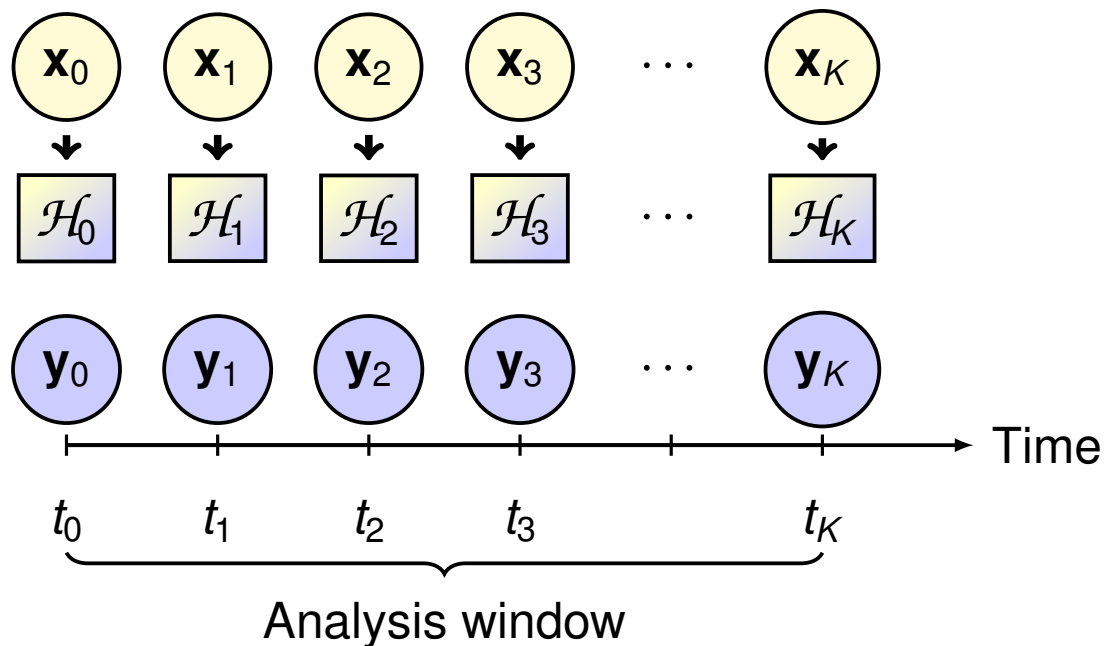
$\mathbf{x}_0$ $\mathbf{x}_1$ $\mathbf{x}_2$ $\mathbf{x}_3$ $\cdots$ $\mathbf{x}_K$

$\mathcal{H}_0$ $\mathcal{H}_1$ $\mathcal{H}_2$ $\mathcal{H}_3$ $\cdots$ $\mathcal{H}_K$

$\mathbf{y}_0$ $\mathbf{y}_1$ $\mathbf{y}_2$ $\mathbf{y}_3$ $\cdots$ $\mathbf{y}_K$

Time

$t_0$ $t_1$ $t_2$ $t_3$ $t_K$

Analysis window